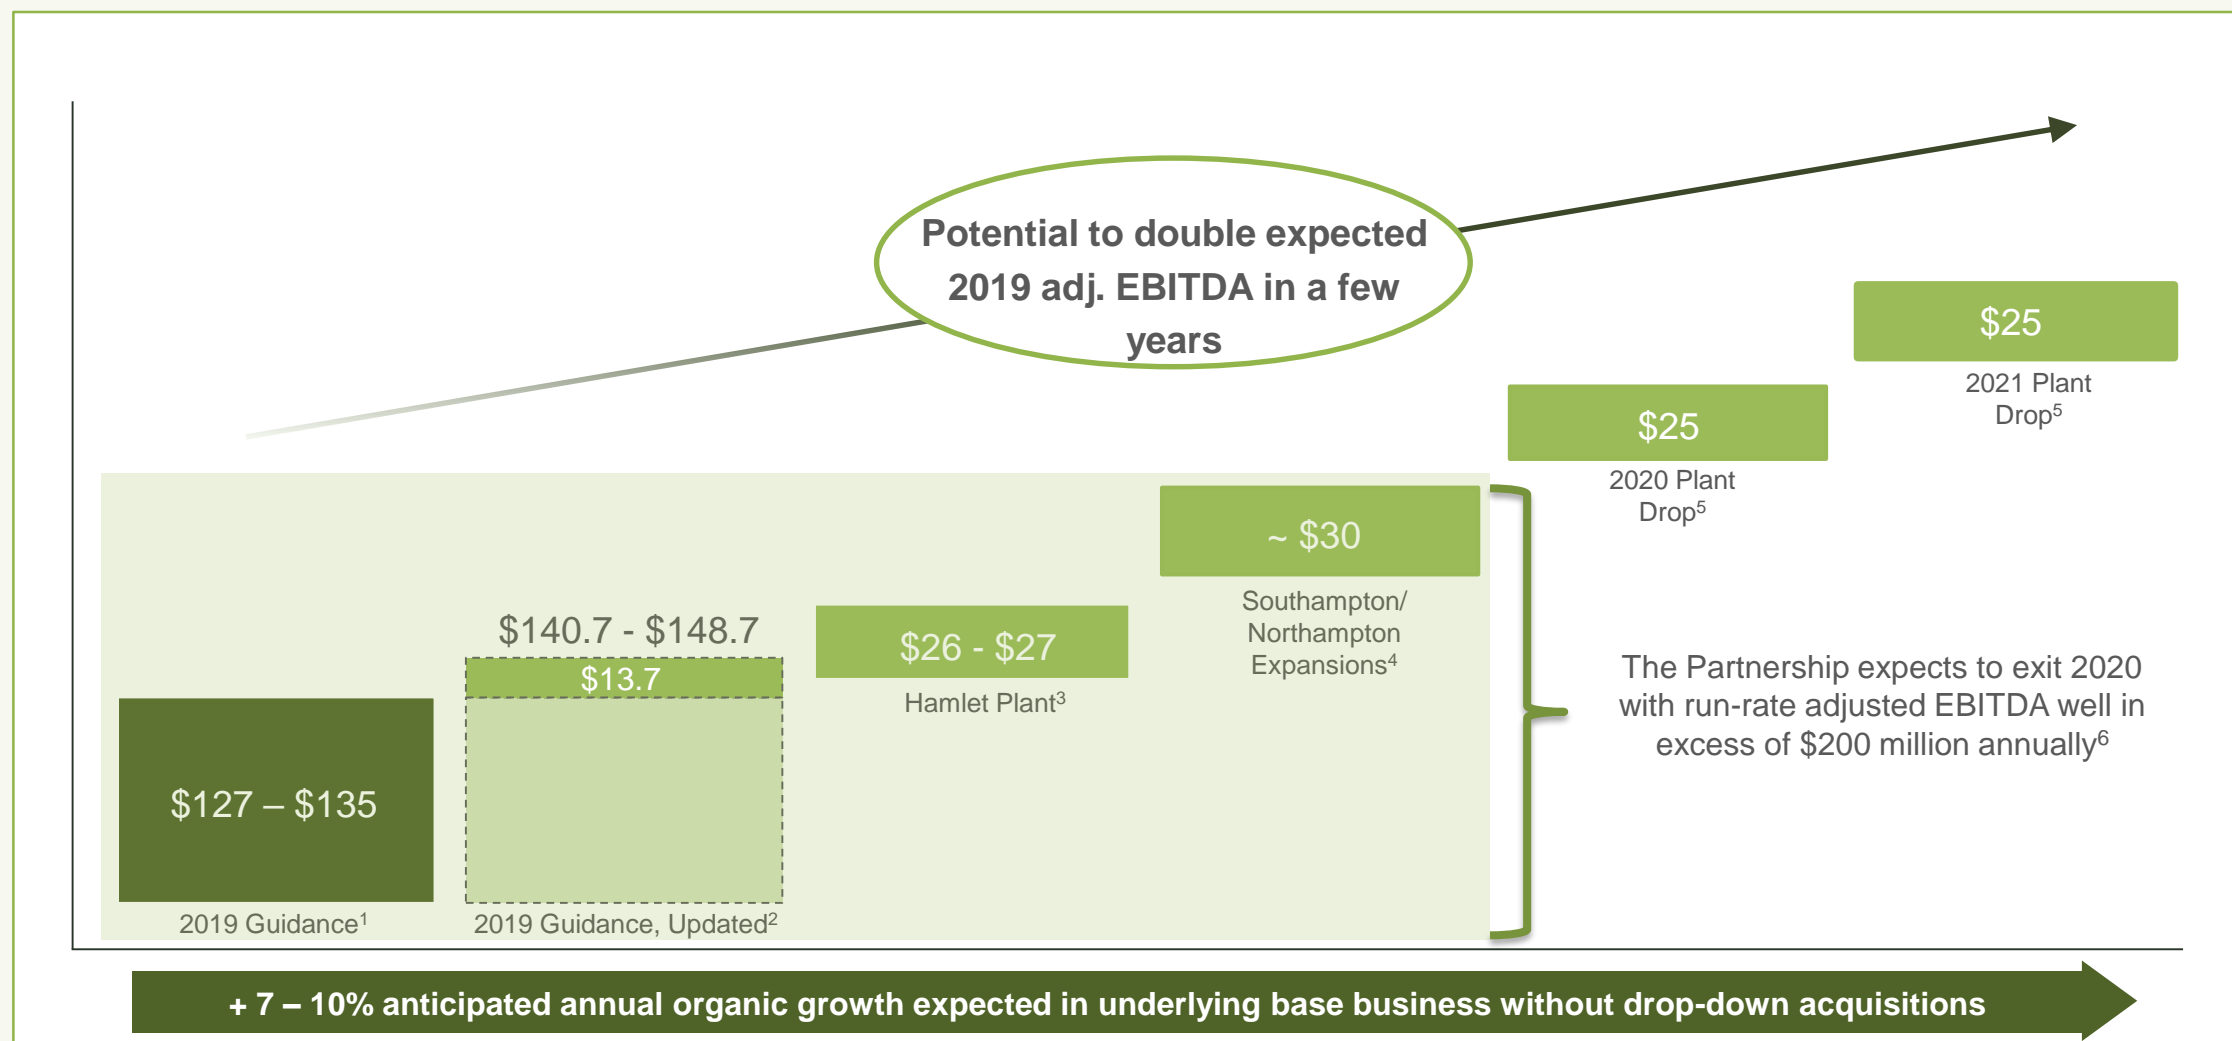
Potential to double expected 2019 adj. EBITDA in a few years

$25

2021 Plant Drop$^5$

$25

2020 Plant Drop$^5$

~ $30

Southampton/ Northampton Expansions$^4$

$140.7 - $148.7

$13.7

$26 - $27

Hamlet Plant$^3$

$127 – $135

2019 Guidance$^1$

2019 Guidance, Updated$^2$

The Partnership expects to exit 2020 with run-rate adjusted EBITDA well in excess of $200 million annually$^6$

+ 7 – 10% anticipated annual organic growth expected in underlying base business without drop-down acquisitions